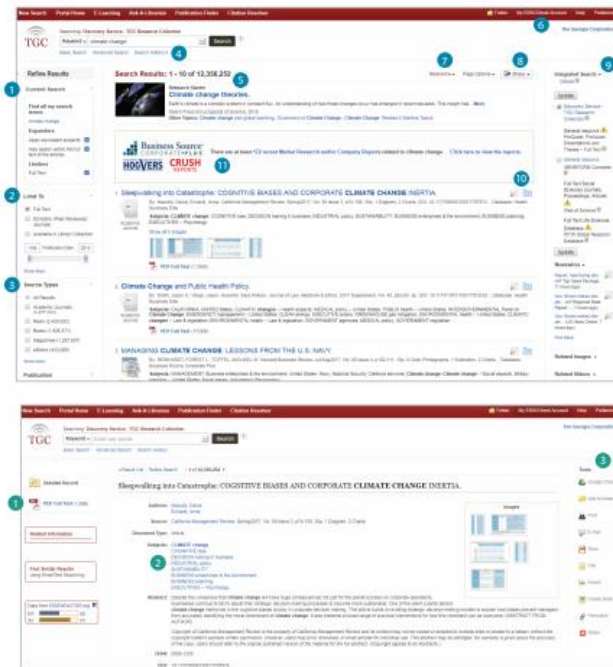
New Search Portal Home E-Learning Ask-A-Librarian Publication Finder Citation Resolver

Folder My EBSCOhost Account Help

TGC

Searching: Discovery Service, TGC Research Collection

Keyword climate change Search

Basic Search Advanced Search Search History

Refine Results

Current Search

Find all my search terms: climate change

Expanders

Apply equivalent subjects

Also search within the full text of the articles

Limiters

Full Text

Limit To

Full Text

Scholarly (Peer Reviewed) Journals

Available in Library Collection

Publication Date

Show More

Source Types

All Results

Academic Journals

Books

Magazines

eBooks

Publication

Search Results: 1 - 10 of 12,356,252

Research Starter

Climate change theories.

Relevance Page Options Share

Business Source CORPORATE PLUS

HOOVERS CRUSH REPORTS

1. Sleepwalking into Catastrophe: COGNITIVE BIASES AND CORPORATE CLIMATE CHANGE INERTIA.

Subjects: CLIMATE change

PDF Full Text

2. Climate Change and Public Health Policy.

3. MANAGING CLIMATE CHANGE: LESSONS FROM THE U.S. NAVY.

Integrated Search

Update

Related Images

Related Videos

New Search Portal Home E-Learning Ask-A-Librarian Publication Finder Citation Resolver

TGC

Searching: Discovery Service, TGC Research Collection

Keyword Search

Basic Search Advanced Search Search History

Detailed Record

PDF Full Text

Related Information

Find Similar Results using SmartText Searching.

Result List Refine Search 1 of 12,356,252

Sleepwalking into Catastrophe: COGNITIVE BIASES AND CORPORATE CLIMATE CHANGE INERTIA.

Authors:

Source: California Management Review

Document Type: Article

Subjects: CLIMATE change

Abstract:

Images

ISSN:

DOI:

Tools

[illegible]